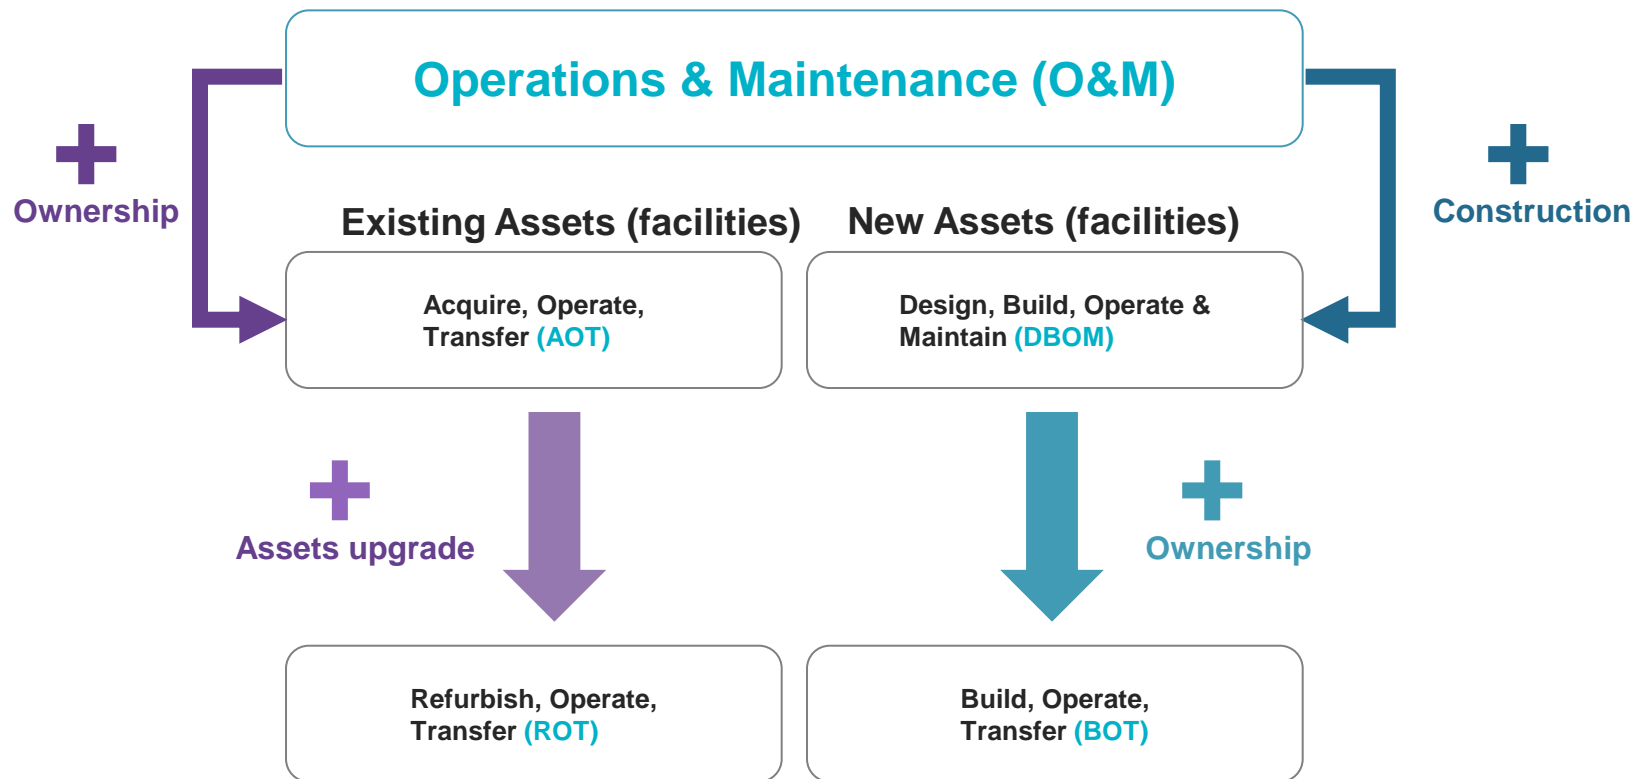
Operations & Maintenance (O&M)

+ Ownership

+ Construction

Existing Assets (facilities)

New Assets (facilities)

Acquire, Operate, Transfer (AOT)

Design, Build, Operate & Maintain (DBOM)

+ Assets upgrade

+ Ownership

Refurbish, Operate, Transfer (ROT)

Build, Operate, Transfer (BOT)